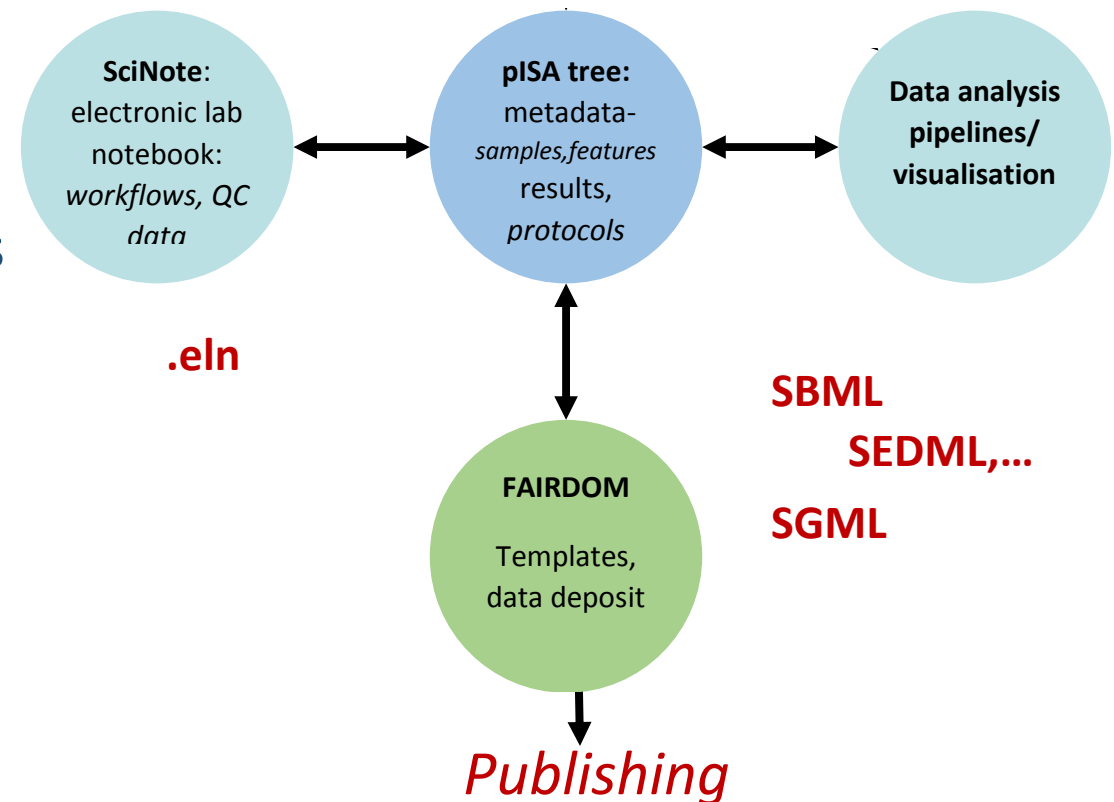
SciNote: electronic lab notebook: *workflows, QC data*

pISA tree: metadata- *samples,features* results, *protocols*

Data analysis pipelines/ visualisation

.eln

SBML

SEDML,…

SGML

FAIRDOM

Templates, data deposit

*Publishing*